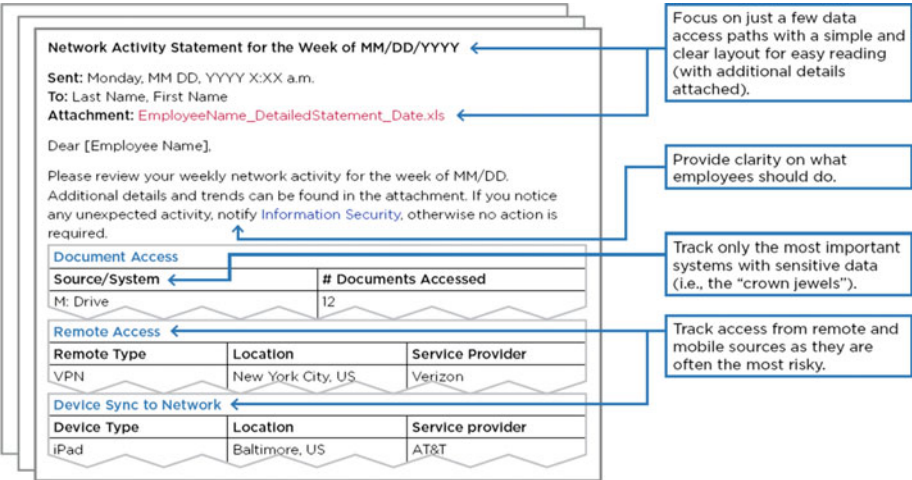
Network Activity Statement for the Week of MM/DD/YYYY

Sent: Monday, MM DD, YYYY X:XX a.m.
To: Last Name, First Name
Attachment: EmployeeName_DetailedStatement_Date.xls

Dear [Employee Name],

Please review your weekly network activity for the week of MM/DD. Additional details and trends can be found in the attachment. If you notice any unexpected activity, notify Information Security, otherwise no action is required.

Document Access

| Source/System | # Documents Accessed |
|---|---|
| M: Drive | 12 |

Remote Access

| Remote Type | Location | Service Provider |
|---|---|---|
| VPN | New York City, US | Verizon |

Device Sync to Network

| Device Type | Location | Service provider |
|---|---|---|
| iPad | Baltimore, US | AT&T |

Focus on just a few data access paths with a simple and clear layout for easy reading (with additional details attached).

Provide clarity on what employees should do.

Track only the most important systems with sensitive data (i.e., the "crown jewels").

Track access from remote and mobile sources as they are often the most risky.